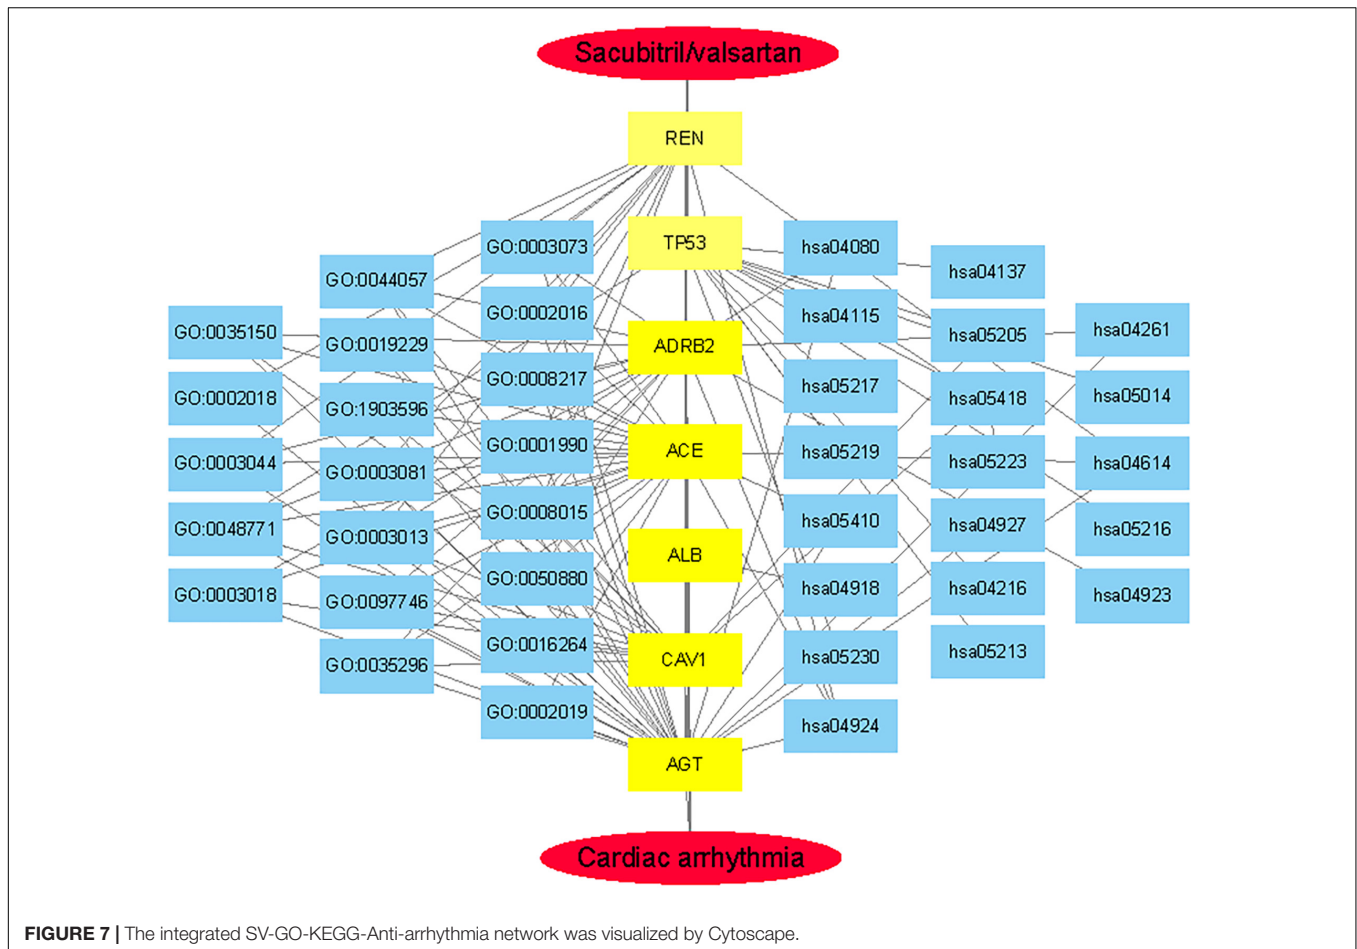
Sacubitril/valsartan

REN

TP53

ADRB2

ACE

ALB

CAV1

AGT

Cardiac arrhythmia

GO:0035150
GO:0002018
GO:0003044
GO:0048771
GO:0003018

GO:0044057
GO:0019229
GO:1903596
GO:0003081
GO:0003013
GO:0097746
GO:0035296

GO:0003073
GO:0002016
GO:0008217
GO:0001990
GO:0008015
GO:0050880
GO:0016264
GO:0002019

hsa04080
hsa04115
hsa05217
hsa05219
hsa05410
hsa04918
hsa05230
hsa04924

hsa04137
hsa05205
hsa05418
hsa05223
hsa04927
hsa04216
hsa05213

hsa04261
hsa05014
hsa04614
hsa05216
hsa04923

FIGURE 7 | The integrated SV-GO-KEGG-Anti-arrhythmia network was visualized by Cytoscape.